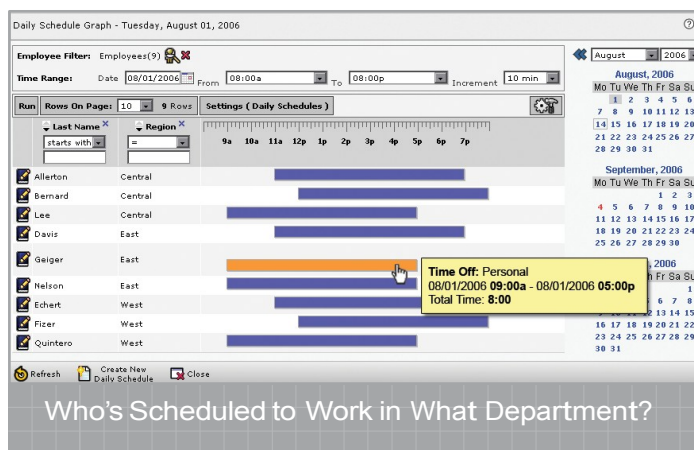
Daily Schedule Graph - Tuesday, August 01, 2006

Employee Filter: Employees(9)

Time Range: Date 08/01/2006 From 08:00a To 08:00p Increment 10 min

Run Rows On Page: 10 9 Rows Settings ( Daily Schedules )

Last Name starts with
Region =

9a 10a 11a 12p 1p 2p 3p 4p 5p 6p 7p

| Last Name | Region |
|---|---|
| Allerton | Central |
| Bernard | Central |
| Lee | Central |
| Davis | East |
| Geiger | East |
| Nelson | East |
| Echert | West |
| Fizer | West |
| Quintero | West |

Time Off: Personal
08/01/2006 09:00a - 08/01/2006 05:00p
Total Time: 8:00

August 2006

August, 2006
Mo Tu We Th Fr Sa Su
1 2 3 4 5 6
7 8 9 10 11 12 13
14 15 16 17 18 19 20
21 22 23 24 25 26 27
28 29 30 31

September, 2006
Mo Tu We Th Fr Sa Su
1 2 3
4 5 6 7 8 9 10
11 12 13 14 15 16 17
18 19 20 21 22 23 24
25 26 27 28 29 30

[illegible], 2006
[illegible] h Fr Sa Su
1
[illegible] 6 7 8
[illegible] 12 13 14 15
16 17 18 19 20 21 22
23 24 25 26 27 28 29
30 31

Refresh Create New Daily Schedule Close

Who's Scheduled to Work in What Department?